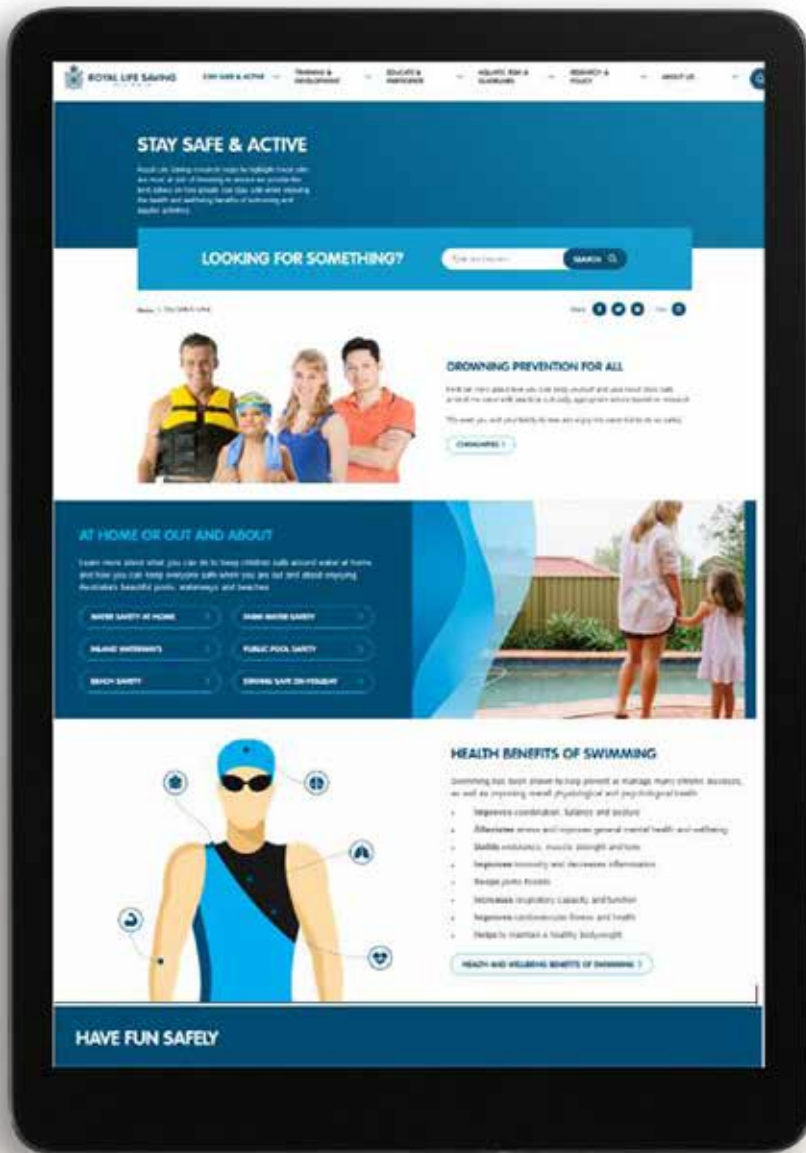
ROYAL LIFE SAVING

STAY SAFE & ACTIVE
TRAINING & DEVELOPMENT
EDUCATE & PARTICIPATE
AQUATIC RISK & GUIDELINES
RESEARCH & POLICY
ABOUT US

STAY SAFE & ACTIVE

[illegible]

LOOKING FOR SOMETHING?

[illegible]

SEARCH

Home > Stay Safe & Active

Share

DROWNING PREVENTION FOR ALL

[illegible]

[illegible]

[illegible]

AT HOME OR OUT AND ABOUT

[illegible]

WATER SAFETY AT HOME
FARM WATER SAFETY
INLAND WATERWAYS
PUBLIC POOL SAFETY
BEACH SAFETY
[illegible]

HEALTH BENEFITS OF SWIMMING

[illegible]

- Improves coordination, balance and posture
- Alleviates stress and improves general mental health and wellbeing
- Builds endurance, muscle strength and tone
- Improves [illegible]
- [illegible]
- Increases respiratory capacity and function
- Improves cardiovascular fitness and health
- Helps to maintain a healthy bodyweight

HEALTH AND WELLBEING BENEFITS OF SWIMMING

HAVE FUN SAFELY